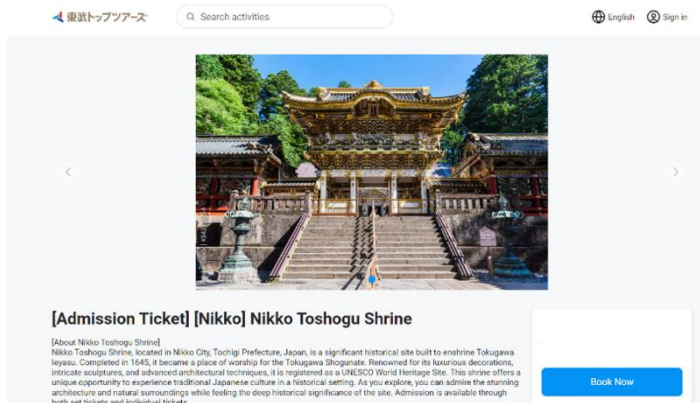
東武トップツアーズ

Search activities

English

Sign in

[Admission Ticket] [Nikko] Nikko Toshogu Shrine

[About Nikko Toshogu Shrine]
Nikko Toshogu Shrine, located in Nikko City, Tochigi Prefecture, Japan, is a significant historical site built to enshrine Tokugawa Ieyasu. Completed in 1645, it became a place of worship for the Tokugawa Shogunate. Renowned for its luxurious decorations, intricate sculptures, and advanced architectural techniques, it is registered as a UNESCO World Heritage Site. This shrine offers a unique opportunity to experience traditional Japanese culture in a historical setting. As you explore, you can admire the stunning architecture and natural surroundings while feeling the deep historical significance of the site. Admission is available through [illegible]

Book Now